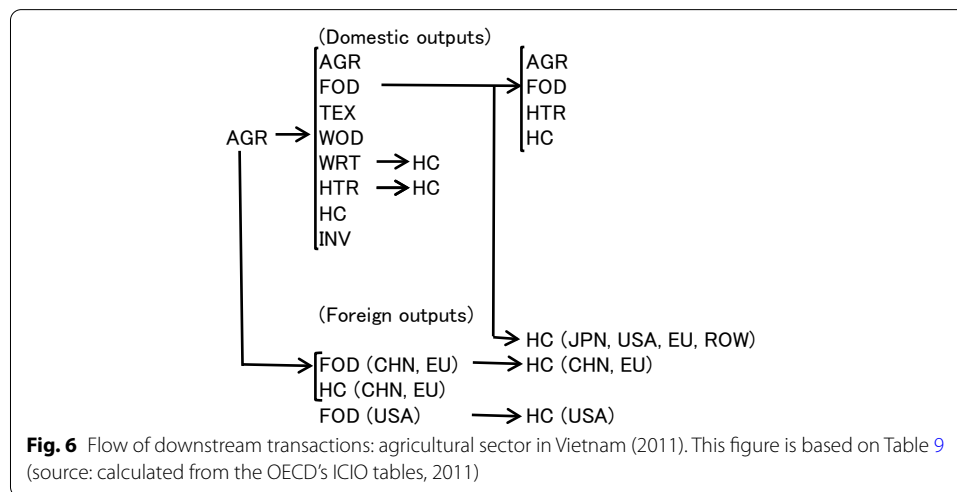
(Domestic outputs)
AGR
FOD
TEX
WOD
WRT → HC
HTR → HC
HC
INV

AGR →

AGR
FOD
HTR
HC

(Foreign outputs)
→ HC (JPN, USA, EU, ROW)
FOD (CHN, EU) → HC (CHN, EU)
HC (CHN, EU)
FOD (USA) → HC (USA)

**Fig. 6** Flow of downstream transactions: agricultural sector in Vietnam (2011). This figure is based on Table 9 (source: calculated from the OECD's ICIO tables, 2011)